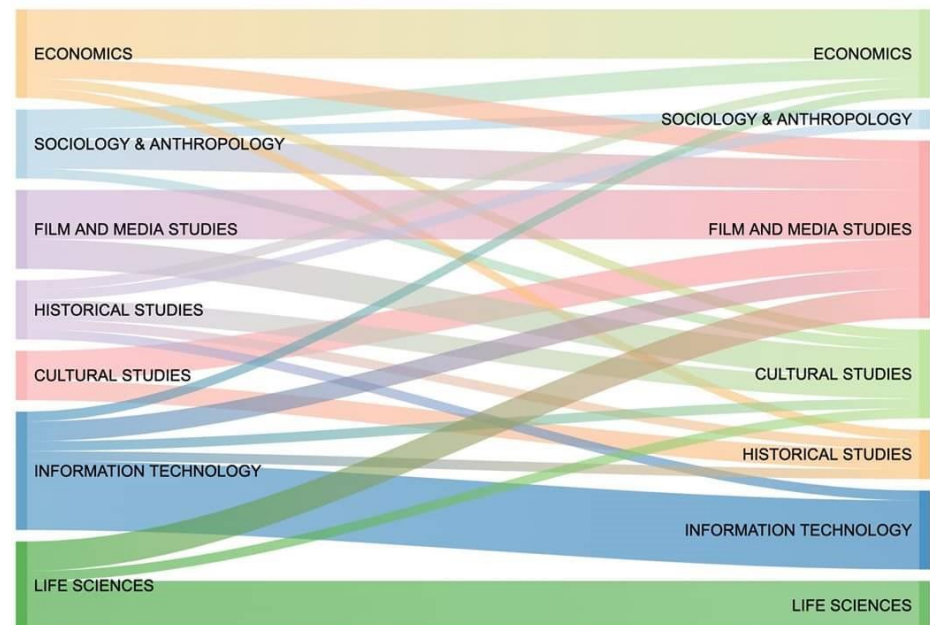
ECONOMICS
SOCIOLOGY & ANTHROPOLOGY
FILM AND MEDIA STUDIES
HISTORICAL STUDIES
CULTURAL STUDIES
INFORMATION TECHNOLOGY
LIFE SCIENCES

ECONOMICS
SOCIOLOGY & ANTHROPOLOGY
FILM AND MEDIA STUDIES
CULTURAL STUDIES
HISTORICAL STUDIES
INFORMATION TECHNOLOGY
LIFE SCIENCES